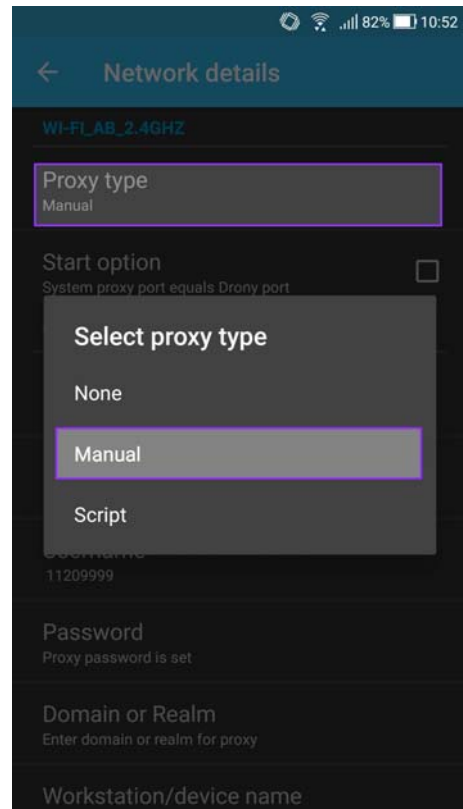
82% 10:52

Network details

WI-FI_AB_2.4GHZ

Proxy type
Manual

Start option
System proxy port equals Drony port

Select proxy type

None

Manual

Script

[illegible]
11209999

Password
Proxy password is set

Domain or Realm
Enter domain or realm for proxy

Workstation/device name